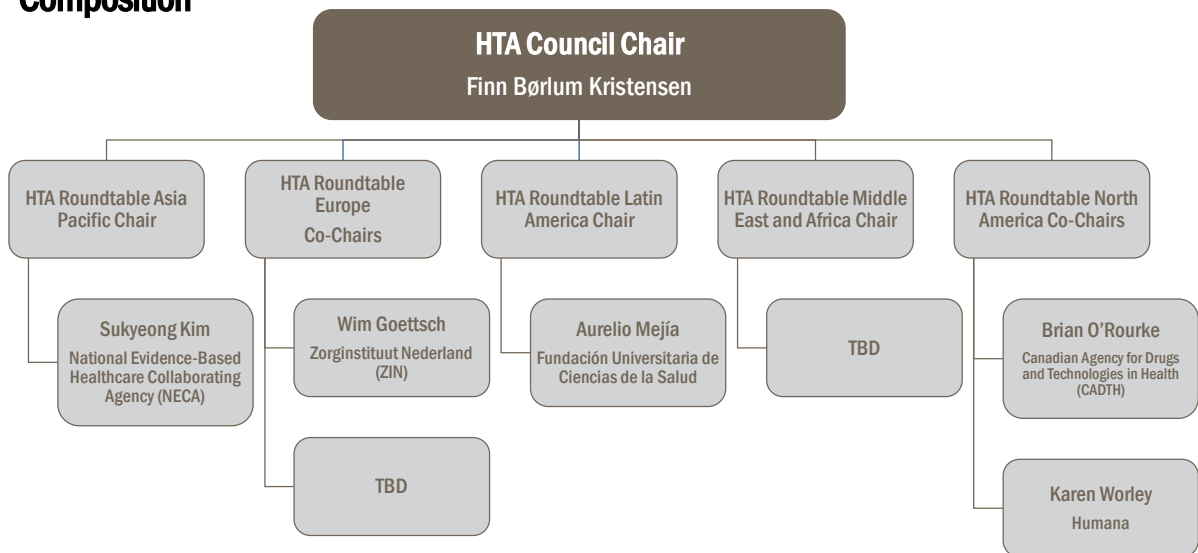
Composition

HTA Council Chair
Finn Børlum Kristensen

HTA Roundtable Asia Pacific Chair

Sukyeong Kim
National Evidence-Based Healthcare Collaborating Agency (NECA)

HTA Roundtable Europe Co-Chairs

Wim Goettsch
Zorginstituut Nederland (ZIN)

TBD

HTA Roundtable Latin America Chair

Aurelio Mejía
Fundación Universitaria de Ciencias de la Salud

HTA Roundtable Middle East and Africa Chair

TBD

HTA Roundtable North America Co-Chairs

Brian O'Rourke
Canadian Agency for Drugs and Technologies in Health (CADTH)

Karen Worley
Humana